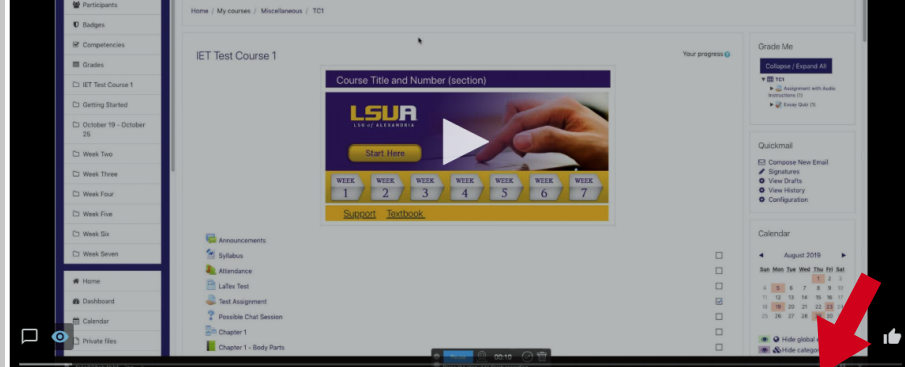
Participants
Badges
Competencies
Grades
IET Test Course 1
Getting Started
October 19 - October 25
Week Two
Week Three
Week Four
Week Five
Week Six
Week Seven
Home
Dashboard
Calendar
Private files

Home / My courses / Miscellaneous / TC1

IET Test Course 1

Your progress

Course Title and Number (section)

LSUA
LSU of ALEXANDRIA

Start Here

| WEEK 1 | WEEK 2 | WEEK 3 | WEEK 4 | WEEK 5 | WEEK 6 | WEEK 7 |
|---|---|---|---|---|---|---|

Support Textbook

Announcements
Syllabus
Attendance
LaTex Test
Test Assignment
Possible Chat Session
Chapter 1
Chapter 1 - Body Parts

Grade Me
Collapse / Expand All
TC1
Assignment with Audio Instructions (1)
Essay Quiz (1)

Quickmail
Compose New Email
Signatures
View Drafts
View History
Configuration

Calendar
August 2019
Sun Mon Tue Wed Thu Fri Sat
1 2 3
4 5 6 7 8 9 10
11 12 13 14 15 16 17
18 19 20 21 22 23 24
25 26 27 28 29 30 31

Hide global
Hide categor

00:10